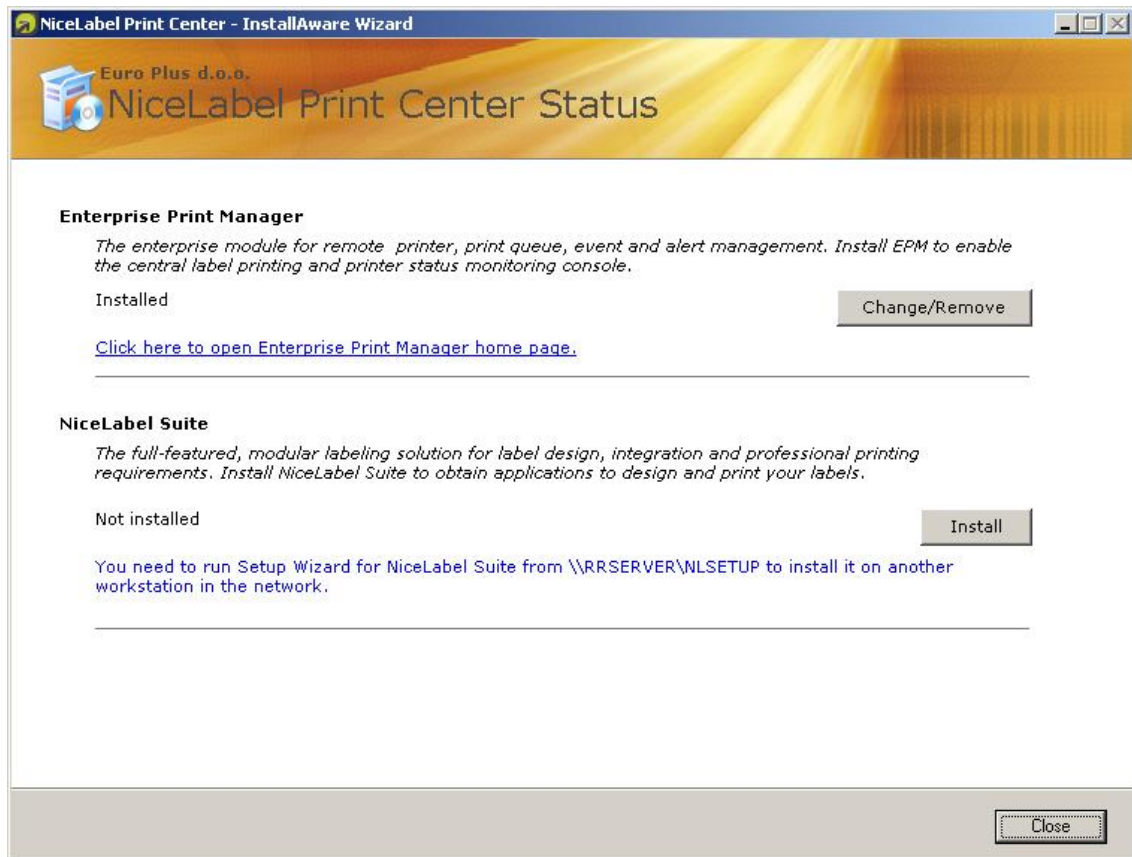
NiceLabel Print Center - InstallAware Wizard

Euro Plus d.o.o.
NiceLabel Print Center Status

Enterprise Print Manager

The enterprise module for remote printer, print queue, event and alert management. Install EPM to enable the central label printing and printer status monitoring console.

Installed

Change/Remove

Click here to open Enterprise Print Manager home page.

NiceLabel Suite

The full-featured, modular labeling solution for label design, integration and professional printing requirements. Install NiceLabel Suite to obtain applications to design and print your labels.

Not installed

Install

You need to run Setup Wizard for NiceLabel Suite from \\RRSERVER\NLSETUP to install it on another workstation in the network.

Close